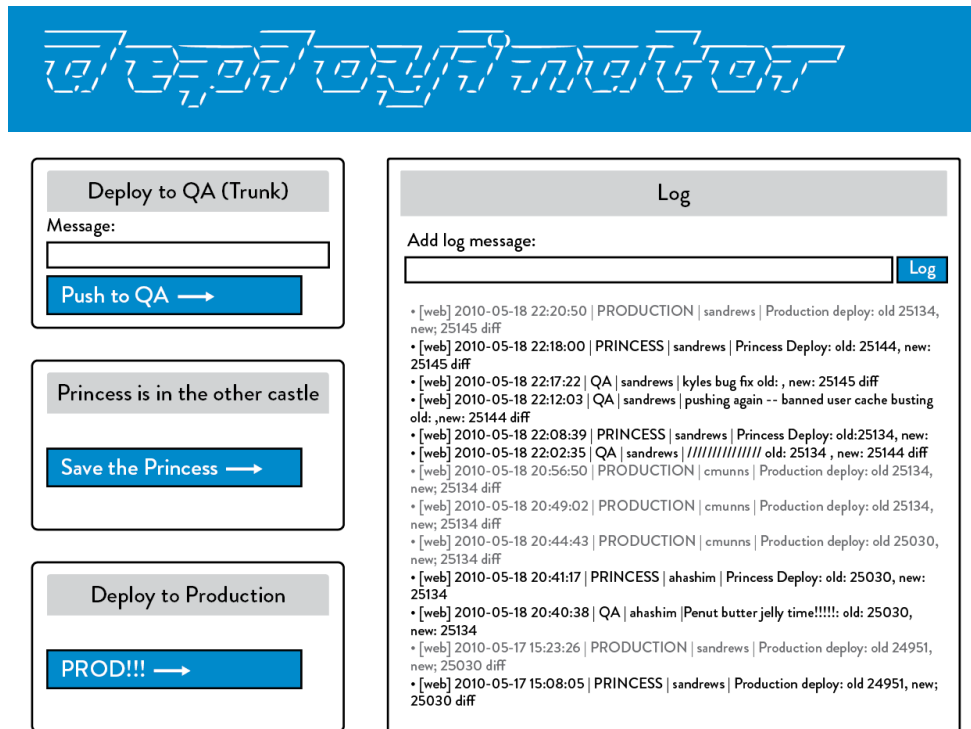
deployinator

Deploy to QA (Trunk)

Message:

Push to QA ⟶

Princess is in the other castle

Save the Princess ⟶

Deploy to Production

PROD!!! ⟶

Log

Add log message:

Log

• [web] 2010-05-18 22:20:50 | PRODUCTION | sandrews | Production deploy: old 25134, new; 25145 diff
• [web] 2010-05-18 22:18:00 | PRINCESS | sandrews | Princess Deploy: old: 25144, new: 25145 diff
• [web] 2010-05-18 22:17:22 | QA | sandrews | kyles bug fix old: , new: 25145 diff
• [web] 2010-05-18 22:12:03 | QA | sandrews | pushing again -- banned user cache busting old: ,new: 25144 diff
• [web] 2010-05-18 22:08:39 | PRINCESS | sandrews | Princess Deploy: old:25134, new:
• [web] 2010-05-18 22:02:35 | QA | sandrews | /////////////// old: 25134 , new: 25144 diff
• [web] 2010-05-18 20:56:50 | PRODUCTION | cmunns | Production deploy: old 25134, new; 25134 diff
• [web] 2010-05-18 20:49:02 | PRODUCTION | cmunns | Production deploy: old 25134, new; 25134 diff
• [web] 2010-05-18 20:44:43 | PRODUCTION | cmunns | Production deploy: old 25030, new; 25134 diff
• [web] 2010-05-18 20:41:17 | PRINCESS | ahashim | Princess Deploy: old: 25030, new: 25134
• [web] 2010-05-18 20:40:38 | QA | ahashim |Penut butter jelly time!!!!!: old: 25030, new: 25134
• [web] 2010-05-17 15:23:26 | PRODUCTION | sandrews | Production deploy: old 24951, new; 25030 diff
• [web] 2010-05-17 15:08:05 | PRINCESS | sandrews | Production deploy: old 24951, new; 25030 diff